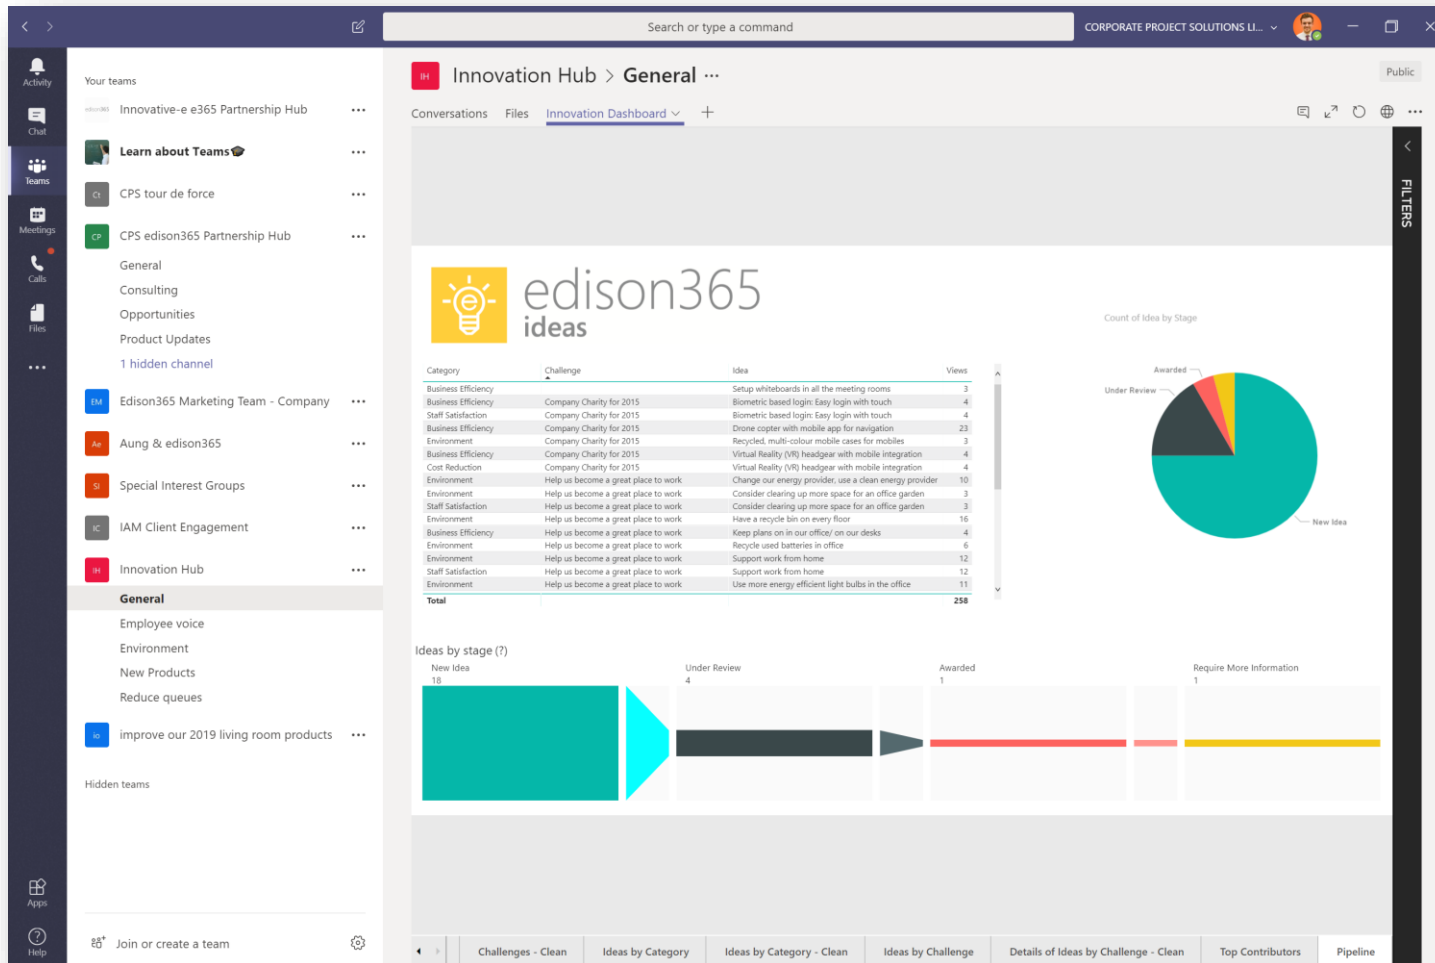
Search or type a command

CORPORATE PROJECT SOLUTIONS LI...

Activity

Chat

Teams

Meetings

Calls

Files

...

Apps

Help

Your teams

Innovative-e e365 Partnership Hub ...

Learn about Teams ...

CT CPS tour de force ...

CP CPS edison365 Partnership Hub ...

General

Consulting

Opportunities

Product Updates

1 hidden channel

EM Edison365 Marketing Team - Company ...

Ae Aung & edison365 ...

SI Special Interest Groups ...

IC IAM Client Engagement ...

IH Innovation Hub ...

General

Employee voice

Environment

New Products

Reduce queues

io improve our 2019 living room products ...

Hidden teams

Join or create a team

IH Innovation Hub > General ...

Public

Conversations Files Innovation Dashboard +

FILTERS

edison365 ideas

| Category | Challenge | Idea | Views |
|---|---|---|---|
| Business Efficiency | | Setup whiteboards in all the meeting rooms | 3 |
| Business Efficiency | Company Charity for 2015 | Biometric based login: Easy login with touch | 4 |
| Staff Satisfaction | Company Charity for 2015 | Biometric based login: Easy login with touch | 4 |
| Business Efficiency | Company Charity for 2015 | Drone copter with mobile app for navigation | 23 |
| Environment | Company Charity for 2015 | Recycled, multi-colour mobile cases for mobiles | 3 |
| Business Efficiency | Company Charity for 2015 | Virtual Reality (VR) headgear with mobile integration | 4 |
| Cost Reduction | Company Charity for 2015 | Virtual Reality (VR) headgear with mobile integration | 4 |
| Environment | Help us become a great place to work | Change our energy provider, use a clean energy provider | 10 |
| Environment | Help us become a great place to work | Consider clearing up more space for an office garden | 3 |
| Staff Satisfaction | Help us become a great place to work | Consider clearing up more space for an office garden | 3 |
| Environment | Help us become a great place to work | Have a recycle bin on every floor | 16 |
| Business Efficiency | Help us become a great place to work | Keep plans on in our office/ on our desks | 4 |
| Environment | Help us become a great place to work | Recycle used batteries in office | 6 |
| Environment | Help us become a great place to work | Support work from home | 12 |
| Staff Satisfaction | Help us become a great place to work | Support work from home | 12 |
| Environment | Help us become a great place to work | Use more energy efficient light bulbs in the office | 11 |
| Total | | | 258 |

Count of Idea by Stage

Awarded

Under Review

New Idea

Ideas by stage (?)

New Idea
18

Under Review
4

Awarded
1

Require More Information
1

Challenges - Clean | Ideas by Category | Ideas by Category - Clean | Ideas by Challenge | Details of Ideas by Challenge - Clean | Top Contributors | Pipeline